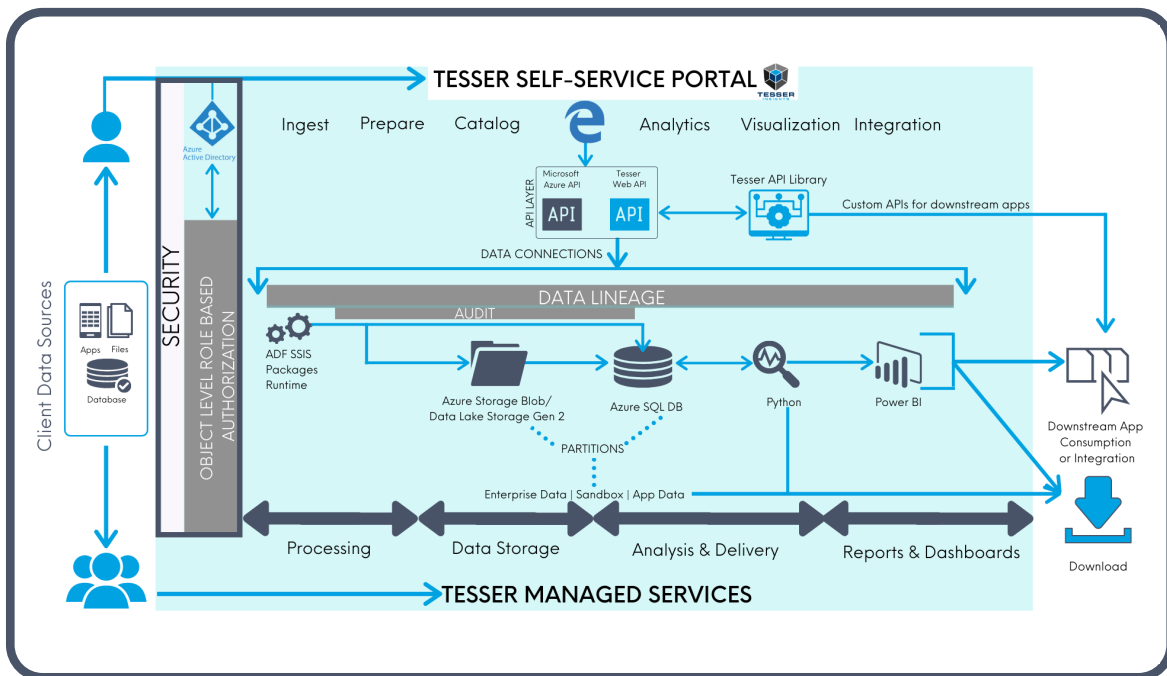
TESSER SELF-SERVICE PORTAL
TESSER INSIGHTS

Client Data Sources
Apps Files
Database

SECURITY
Azure Active Directory
OBJECT LEVEL ROLE BASED AUTHORIZATION

Ingest Prepare Catalog Analytics Visualization Integration

API LAYER
Microsoft Azure API
API
Tesser Web API
API
Tesser API Library
Custom APIs for downstream apps

DATA CONNECTIONS
DATA LINEAGE
AUDIT

ADF SSIS Packages Runtime
Azure Storage Blob/ Data Lake Storage Gen 2
Azure SQL DB
Python
Power BI
PARTITIONS
Enterprise Data | Sandbox | App Data

Downstream App Consumption or Integration
Download

Processing Data Storage Analysis & Delivery Reports & Dashboards

TESSER MANAGED SERVICES